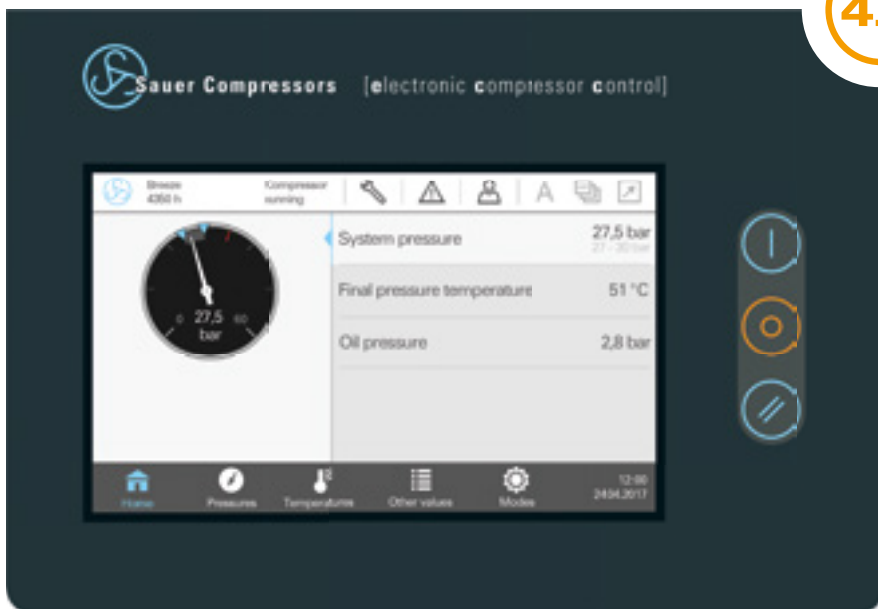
4.

Sauer Compressors [electronic compressor control]

Breeze
4350 h

Compressor
running

A

System pressure 27,5 bar
27 - 30 bar

Final pressure temperature 51 °C

Oil pressure 2,8 bar

0 27,5 60
bar

Home Pressures Temperatures Other values Modes 12:00
24.04.2017